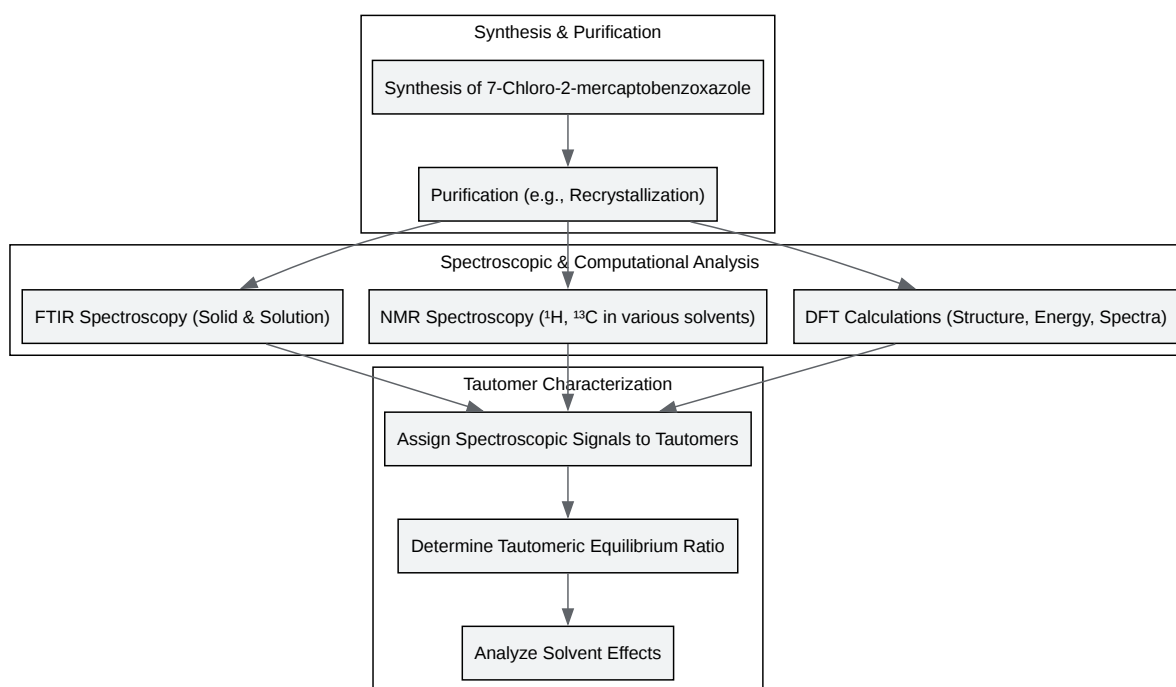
Synthesis & Purification

Synthesis of 7-Chloro-2-mercaptobenzoxazole

Purification (e.g., Recrystallization)

Spectroscopic & Computational Analysis

FTIR Spectroscopy (Solid & Solution)

NMR Spectroscopy ($^1$H, $^{13}$C in various solvents)

DFT Calculations (Structure, Energy, Spectra)

Tautomer Characterization

Assign Spectroscopic Signals to Tautomers

Determine Tautomeric Equilibrium Ratio

Analyze Solvent Effects